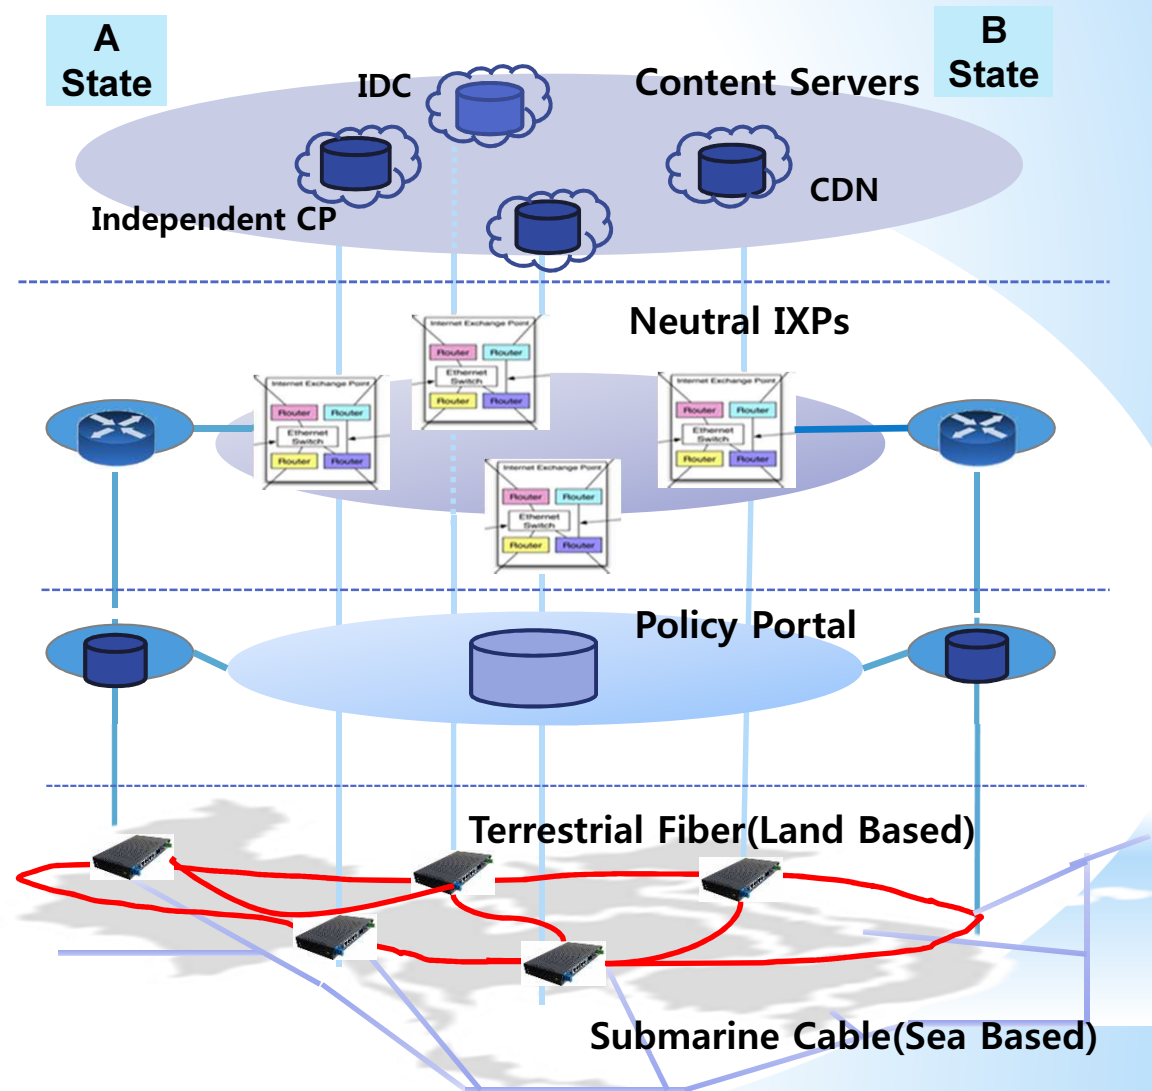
A State

B State

IDC

Content Servers

Independent CP

CDN

Neutral IXPs

Internet Exchange Point
Router
Router
Ethernet Switch
Router
Router

Internet Exchange Point
Router
Router
Ethernet Switch
Router
Router

Internet Exchange Point
Router
Router
Ethernet Switch
Router
Router

Internet Exchange Point
Router
Router
Ethernet Switch
Router
Router

Policy Portal

Terrestrial Fiber(Land Based)

Submarine Cable(Sea Based)